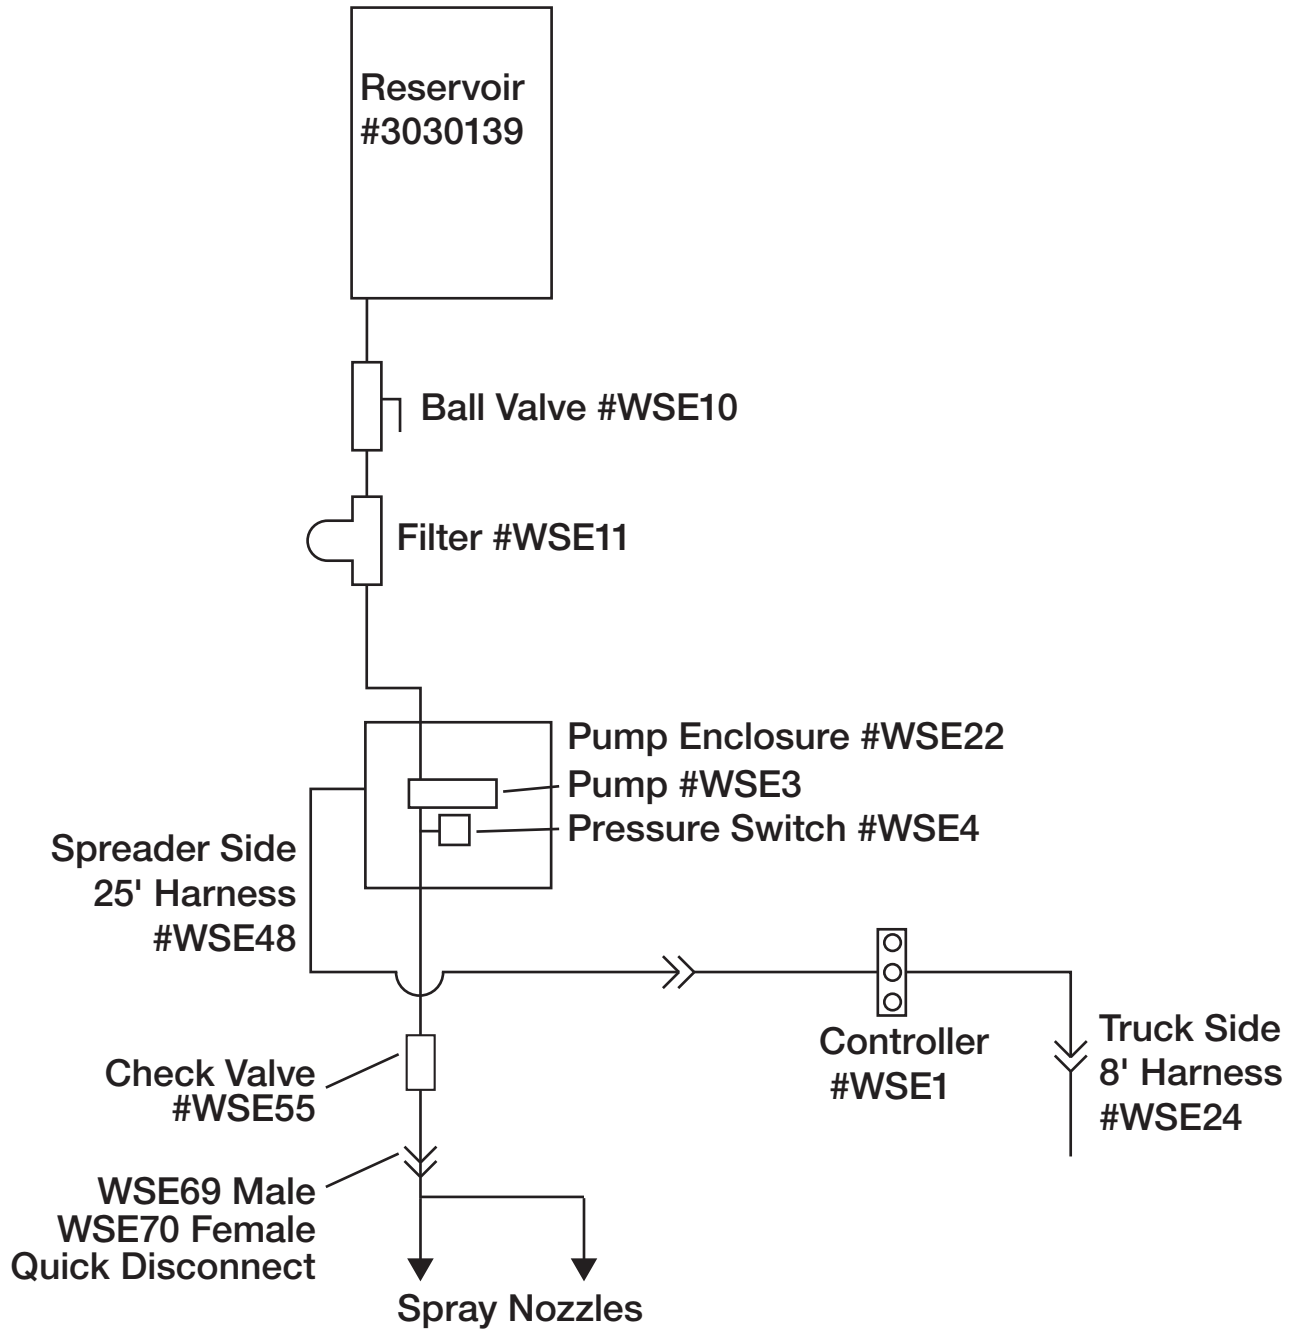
Reservoir
#3030139

Ball Valve #WSE10

Filter #WSE11

Pump Enclosure #WSE22
Pump #WSE3
Pressure Switch #WSE4

Spreader Side
25' Harness
#WSE48

Controller
#WSE1

Truck Side
8' Harness
#WSE24

Check Valve
#WSE55

WSE69 Male
WSE70 Female
Quick Disconnect

Spray Nozzles